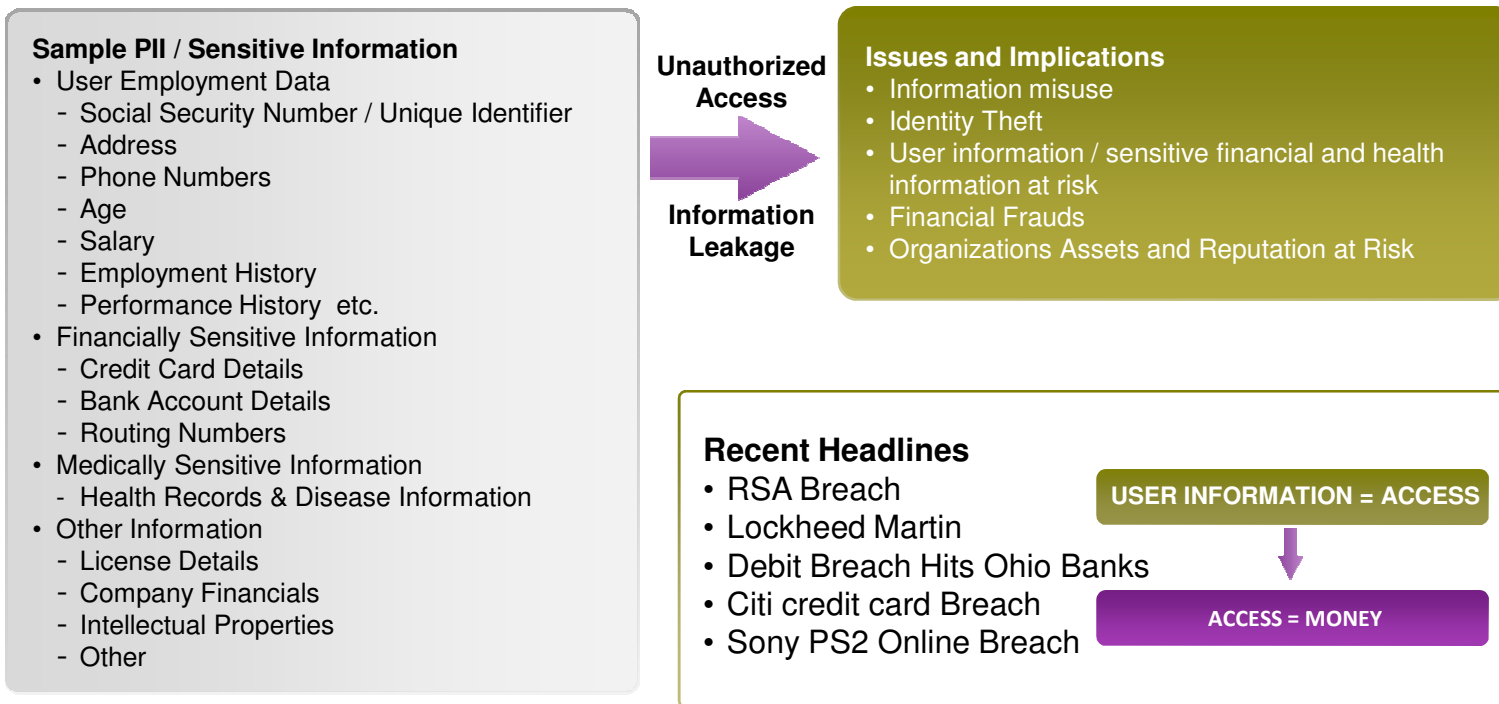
Sample PII / Sensitive Information
• User Employment Data
- Social Security Number / Unique Identifier
- Address
- Phone Numbers
- Age
- Salary
- Employment History
- Performance History etc.
• Financially Sensitive Information
- Credit Card Details
- Bank Account Details
- Routing Numbers
• Medically Sensitive Information
- Health Records & Disease Information
• Other Information
- License Details
- Company Financials
- Intellectual Properties
- Other

Unauthorized Access

Information Leakage

Issues and Implications
• Information misuse
• Identity Theft
• User information / sensitive financial and health information at risk
• Financial Frauds
• Organizations Assets and Reputation at Risk

Recent Headlines
• RSA Breach
• Lockheed Martin
• Debit Breach Hits Ohio Banks
• Citi credit card Breach
• Sony PS2 Online Breach

USER INFORMATION = ACCESS

ACCESS = MONEY